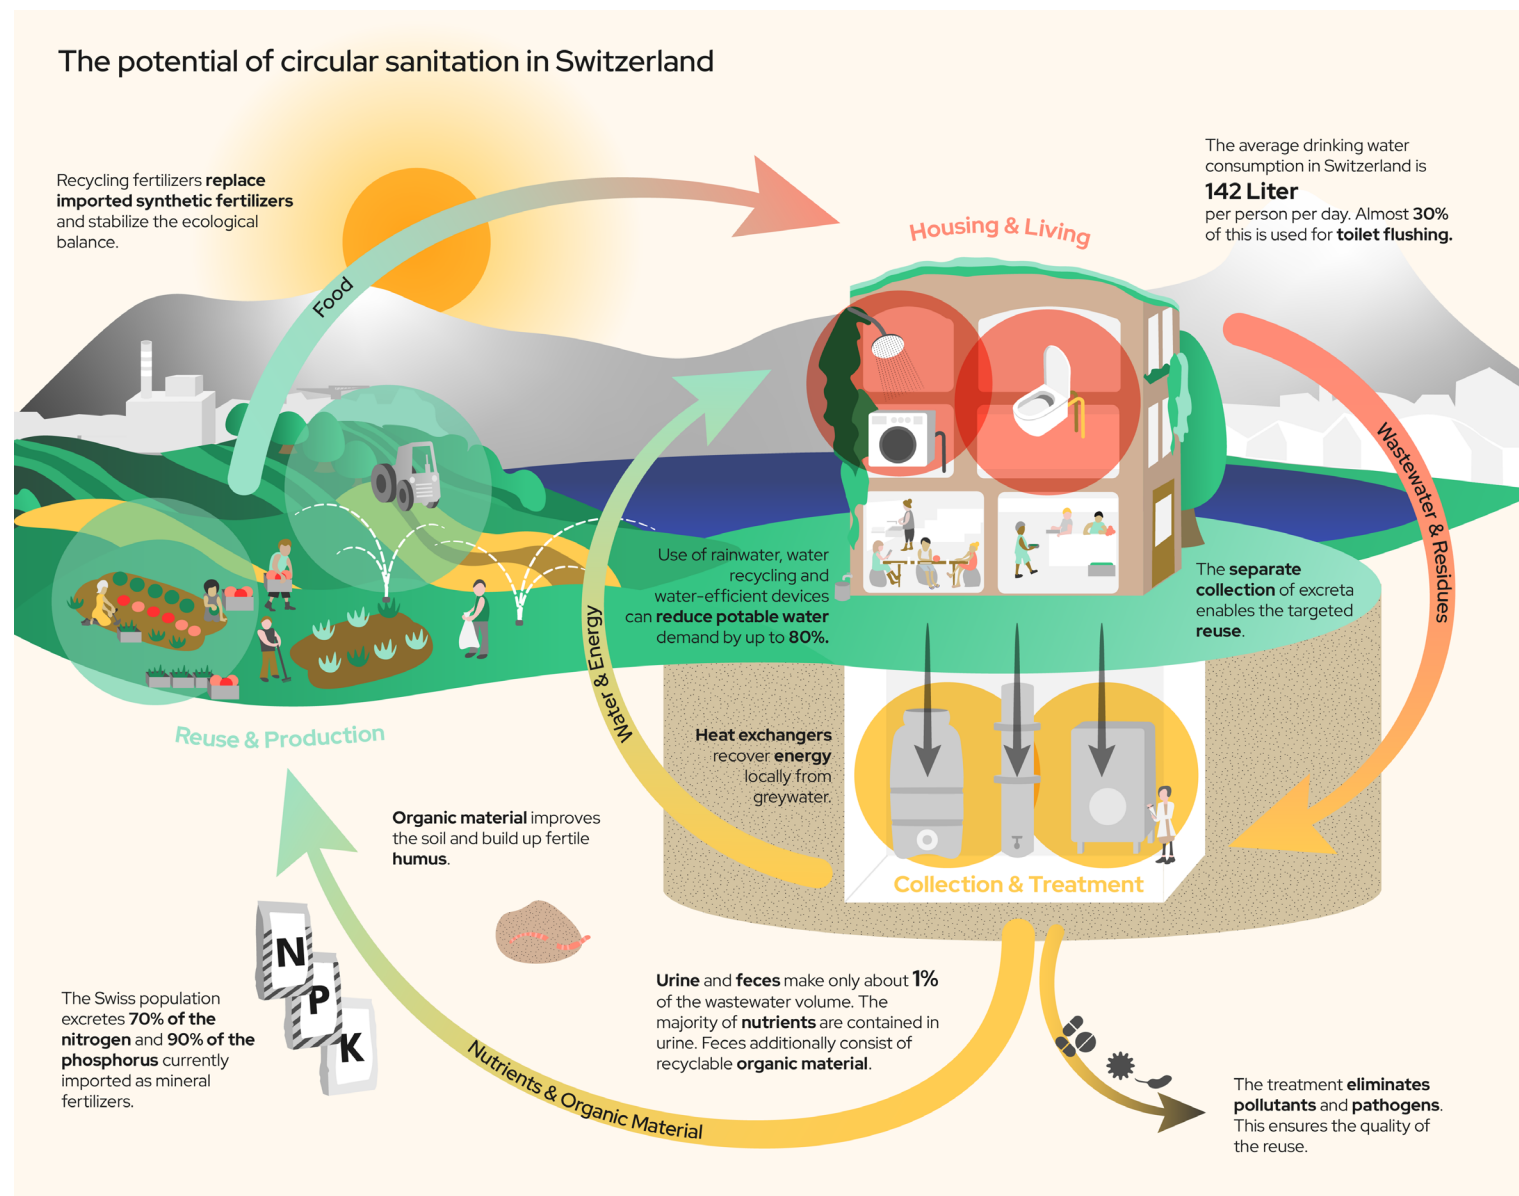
The potential of circular sanitation in Switzerland

Recycling fertilizers replace imported synthetic fertilizers and stabilize the ecological balance.

Food

Housing & Living

The average drinking water consumption in Switzerland is
142 Liter
per person per day. Almost 30% of this is used for toilet flushing.

Wastewater & Residues

Use of rainwater, water recycling and water-efficient devices can reduce potable water demand by up to 80%.

The separate collection of excreta enables the targeted reuse.

Water & Energy

Reuse & Production

Heat exchangers recover energy locally from greywater.

Organic material improves the soil and build up fertile humus.

Collection & Treatment

N
P
K

The Swiss population excretes 70% of the nitrogen and 90% of the phosphorus currently imported as mineral fertilizers.

Urine and feces make only about 1% of the wastewater volume. The majority of nutrients are contained in urine. Feces additionally consist of recyclable organic material.

Nutrients & Organic Material

The treatment eliminates pollutants and pathogens. This ensures the quality of the reuse.